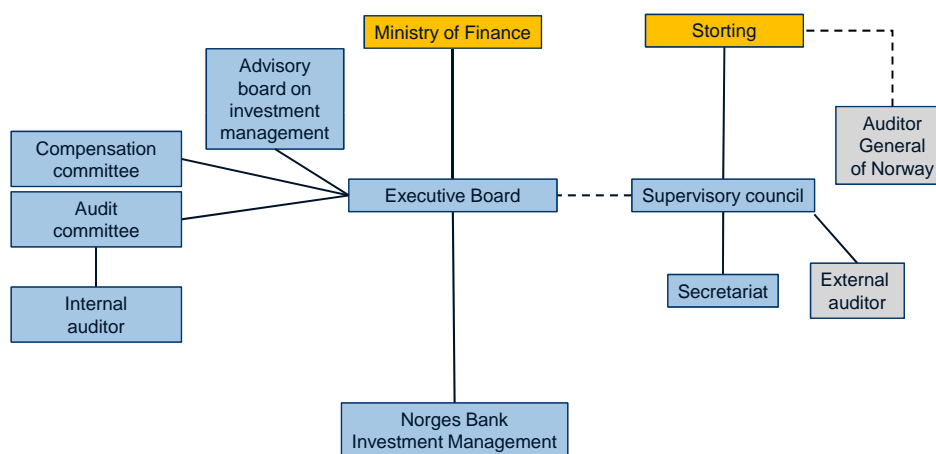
Ministry of Finance

Storting

Advisory board on investment management

Compensation committee

Audit committee

Internal auditor

Executive Board

Supervisory council

Auditor General of Norway

Secretariat

External auditor

Norges Bank Investment Management